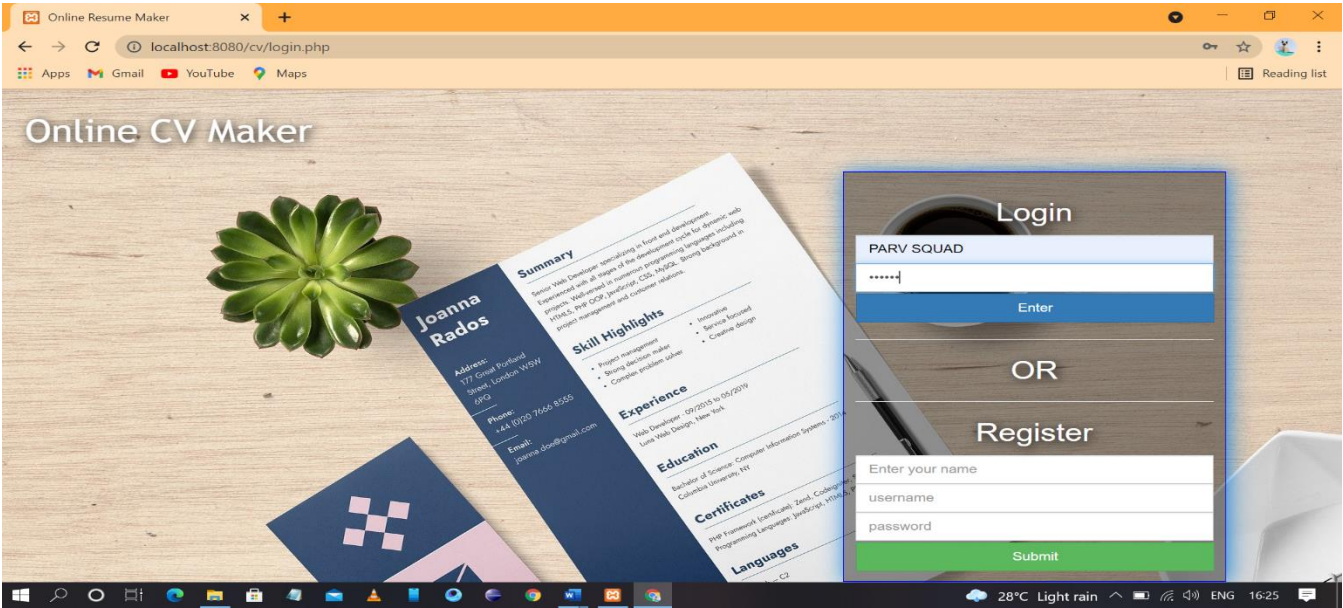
Online Resume Maker
localhost:8080/cv/login.php
Apps Gmail YouTube Maps
Reading list

Online CV Maker

Joanna Rados

Address: 177 Great Portland Street, London W5W 6PQ
Phone: +44 (0)20 7666 8555
Email: joanna.doe@gmail.com

Summary
Senior Web Developer specializing in front end development. Experienced with all stages of the development cycle for dynamic web projects. Well-versed in numerous programming languages including HTML5, PHP OOP, JavaScript, CSS, MySQL. Strong background in project management and customer relations.

Skill Highlights
• Project management
• Strong decision maker
• Complex problem solver
• Innovative
• Service-focused
• Creative design

Experience
Web Developer - 09/2015 to 05/2019
Luna Web Design, New York

Education
Bachelor of Science: Computer Information Systems - 2014
Columbia University, NY

Certificates
PHP Framework (certificate): Zend, Codeigniter, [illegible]
Programming Languages: JavaScript, HTML5, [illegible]

Languages

Login
PARV SQUAD
••••••
Enter
OR
Register
Enter your name
username
password
Submit

28°C Light rain ENG 16:25